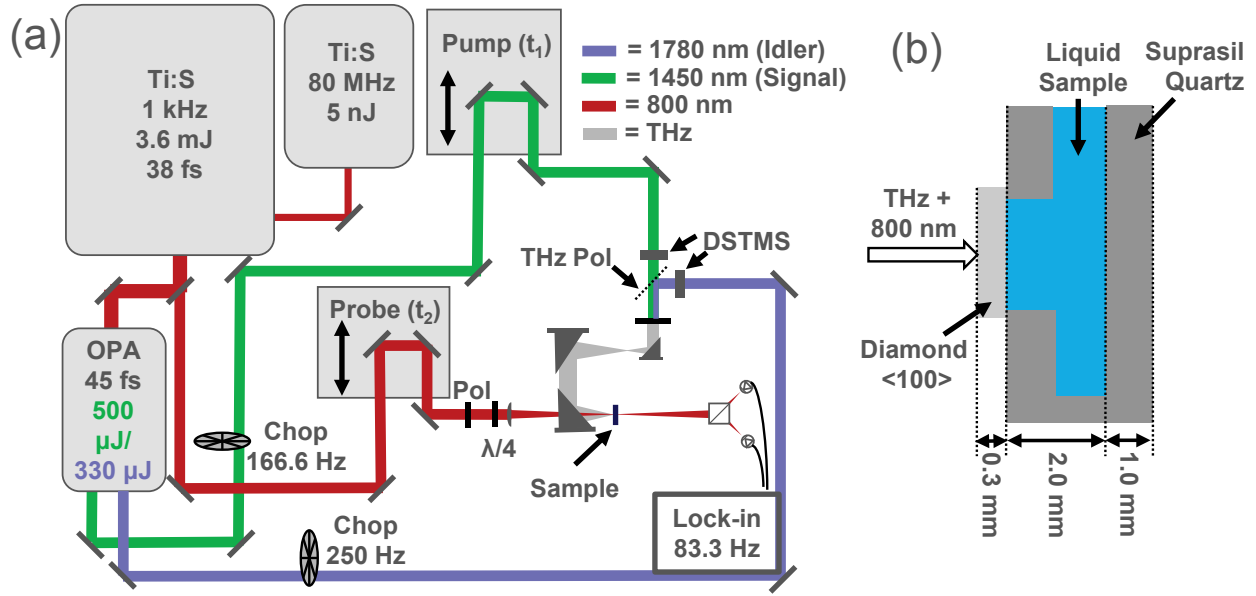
(a)

Ti:S
1 kHz
3.6 mJ
38 fs

Ti:S
80 MHz
5 nJ

Pump ($t_1$)

= 1780 nm (Idler)
= 1450 nm (Signal)
= 800 nm
= THz

DSTMS
THz Pol

Probe ($t_2$)

OPA
45 fs
500 μJ/
330 μJ

Chop
166.6 Hz

Pol
λ/4

Sample

Chop
250 Hz

Lock-in
83.3 Hz

(b)

Liquid Sample

Suprasil Quartz

THz +
800 nm

Diamond
<100>

0.3 mm
2.0 mm
1.0 mm